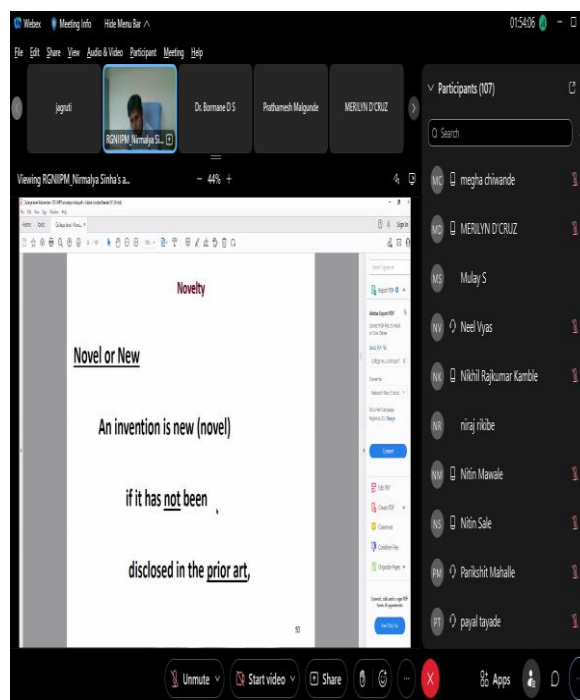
Webex Meeting Info Hide Menu Bar ^

01:54:06

File Edit Share View Audio & Video Participant Meeting Help

jagruti

RGNIIPM_Nirmalya S...

Dr. Bormane D S

Prathamesh Malgunde

MERILYN D'CRUZ

Viewing RGNIIPM_Nirmalya Sinha's a...

44%

Novelty

Novel or New

An invention is new (novel)

if it has not been

disclosed in the prior art,

50

Export PDF

Convert

Edit PDF

Create PDF

Comment

Combine Files

Organize Pages

Participants (107)

Search

MC megha chiwande

MD MERILYN D'CRUZ

MS Mulay S

NV Neel Vyas

NK Nikhil Rajkumar Kamble

NR niraj rikibe

NM Nitin Mawale

NS Nitin Sale

PM Parikshit Mahalle

PT payal tayade

Unmute

Start video

Share

Apps